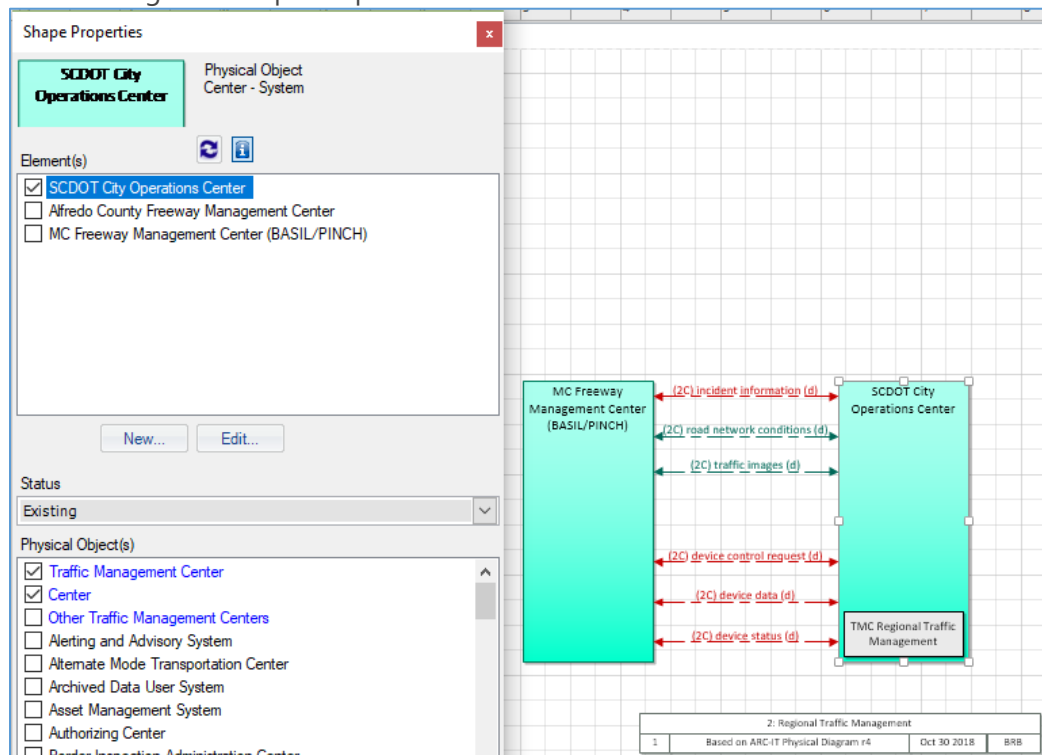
Shape Properties

SCDOT City Operations Center

Physical Object Center - System

Element(s)

☑ SCDOT City Operations Center
☐ Alfredo County Freeway Management Center
☐ MC Freeway Management Center (BASIL/PINCH)

New...

Edit...

Status

Existing

Physical Object(s)

☑ Traffic Management Center
☑ Center
☐ Other Traffic Management Centers
☐ Alerting and Advisory System
☐ Alternate Mode Transportation Center
☐ Archived Data User System
☐ Asset Management System
☐ Authorizing Center
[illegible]

MC Freeway Management Center (BASIL/PINCH)

SCDOT City Operations Center

(2C) incident information (d)

(2C) road network conditions (d)

(2C) traffic images (d)

(2C) device control request (d)

(2C) device data (d)

(2C) device status (d)

TMC Regional Traffic Management

| 2: Regional Traffic Management | | | |
|---|---|---|---|
| 1 | Based on ARC-IT Physical Diagram r4 | Oct 30 2018 | BRB |